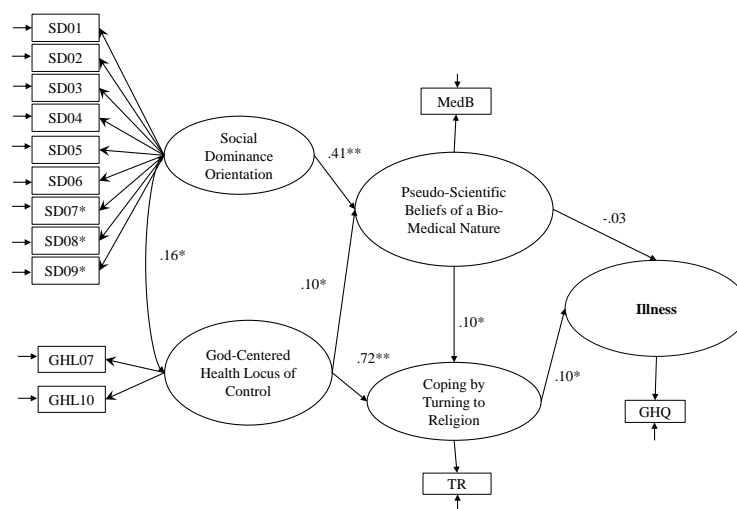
SD01
SD02
SD03
SD04
SD05
SD06
SD07*
SD08*
SD09*

Social Dominance Orientation

.41**

MedB

Pseudo-Scientific Beliefs of a Bio-Medical Nature

-.03

.16*

.10*

.10*

Illness

GHL07
GHL10

God-Centered Health Locus of Control

.72**

Coping by Turning to Religion

.10*

GHQ

TR